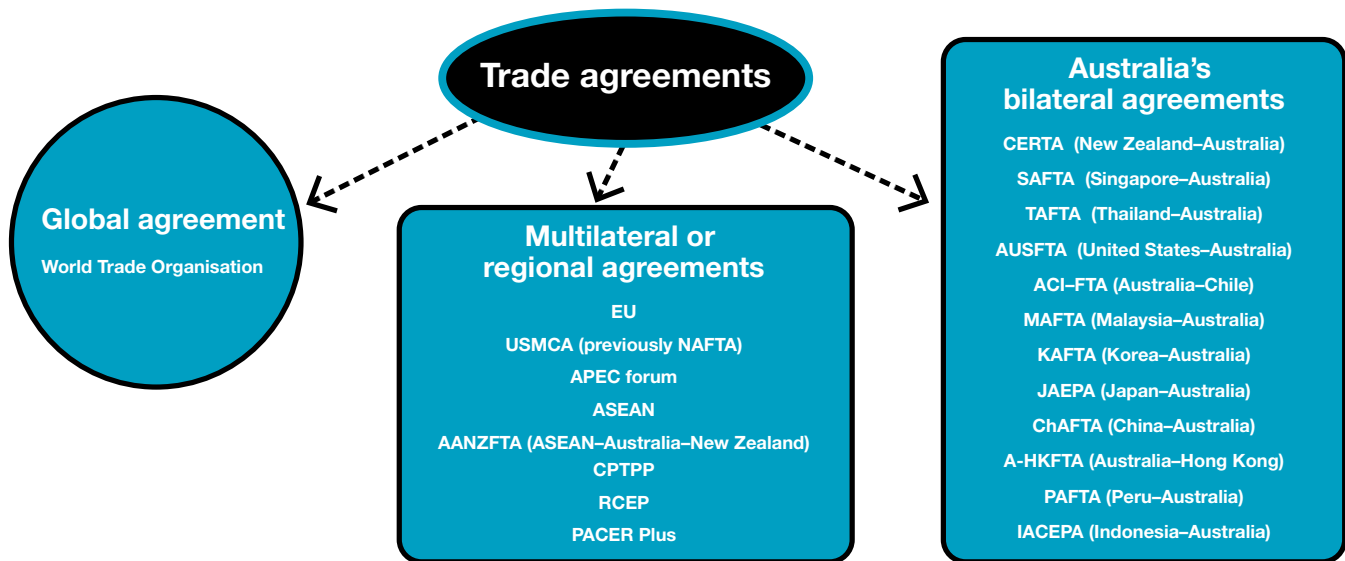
Trade agreements

Global agreement

World Trade Organisation

Multilateral or regional agreements

EU

USMCA (previously NAFTA)

APEC forum

ASEAN

AANZFTA (ASEAN–Australia–New Zealand)

CPTPP

RCEP

PACER Plus

Australia's bilateral agreements

CERTA (New Zealand–Australia)

SAFTA (Singapore–Australia)

TAFTA (Thailand–Australia)

AUSFTA (United States–Australia)

ACI–FTA (Australia–Chile)

MAFTA (Malaysia–Australia)

KAFTA (Korea–Australia)

JAEPA (Japan–Australia)

ChAFTA (China–Australia)

A-HKFTA (Australia–Hong Kong)

PAFTA (Peru–Australia)

IACEPA (Indonesia–Australia)